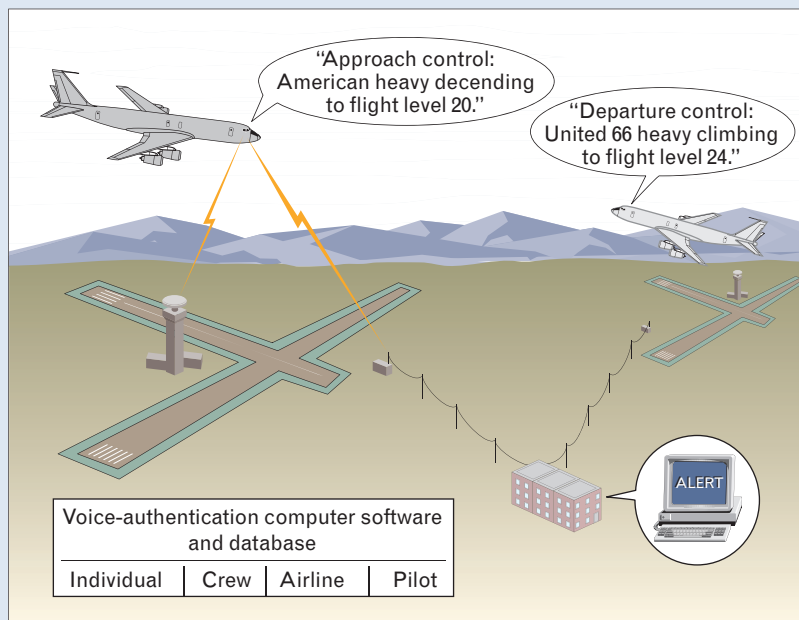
"Approach control: American heavy decending to flight level 20."

"Departure control: United 66 heavy climbing to flight level 24."

ALERT

Voice-authentication computer software and database

| Individual | Crew | Airline | Pilot |
|---|---|---|---|